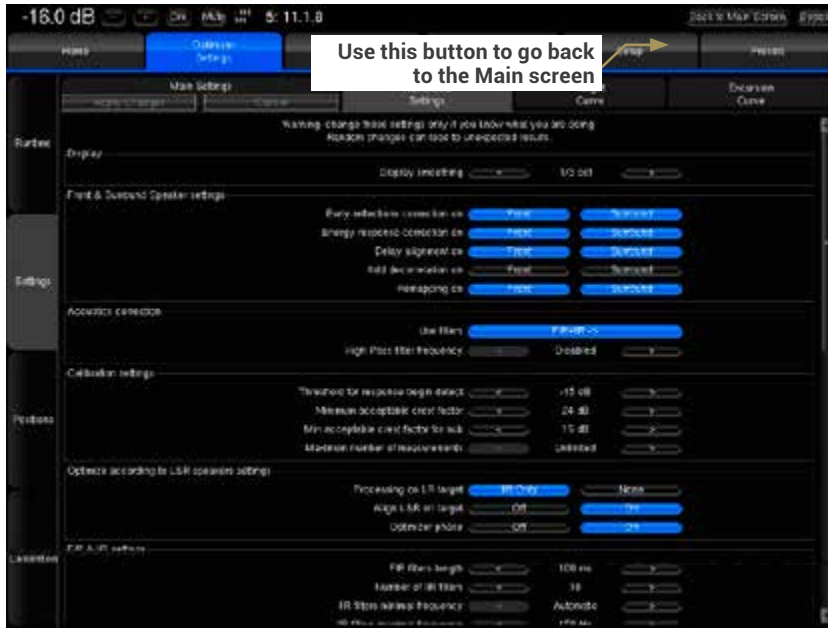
-16.0 dB On Mute 5: 11.1.8

Back to Main Screen

Home
Optimizer Settings
Presets

Use this button to go back to the Main screen

Main Settings
Apply Changes
Cancel
Settings
Curve
Excursion Curve

Runtime

Warning: change these settings only if you know what you are doing
Random changes can lead to unexpected results.

Display
Display smoothing < 1/3 oct >

Front & Surround Speaker settings
Early reflections correction on Front Surround
Energy response correction on Front Surround
Delay alignment on Front Surround
Add decorrelation on Front Surround
Remapping on Front Surround

Settings

Acoustics correction
Use filters FIR+IIR ->
High Pass filter frequency < Disabled >

Calibration settings
Threshold for response begin detect < -15 dB >
Minimum acceptable crest factor < 24 dB >
Min acceptable crest factor for sub < 15 dB >
Maximum number of measurements < Unlimited >

Positions

Optimize according to L&R speakers settings
Processing on LR target IIR Only None
Align L&R on target Off On
Optimize phase Off On

FIR & IIR settings
FIR filters length < 100 ms >
Number of IIR filters < 10 >
IIR filters minimal frequency < Automatic >

Licenses